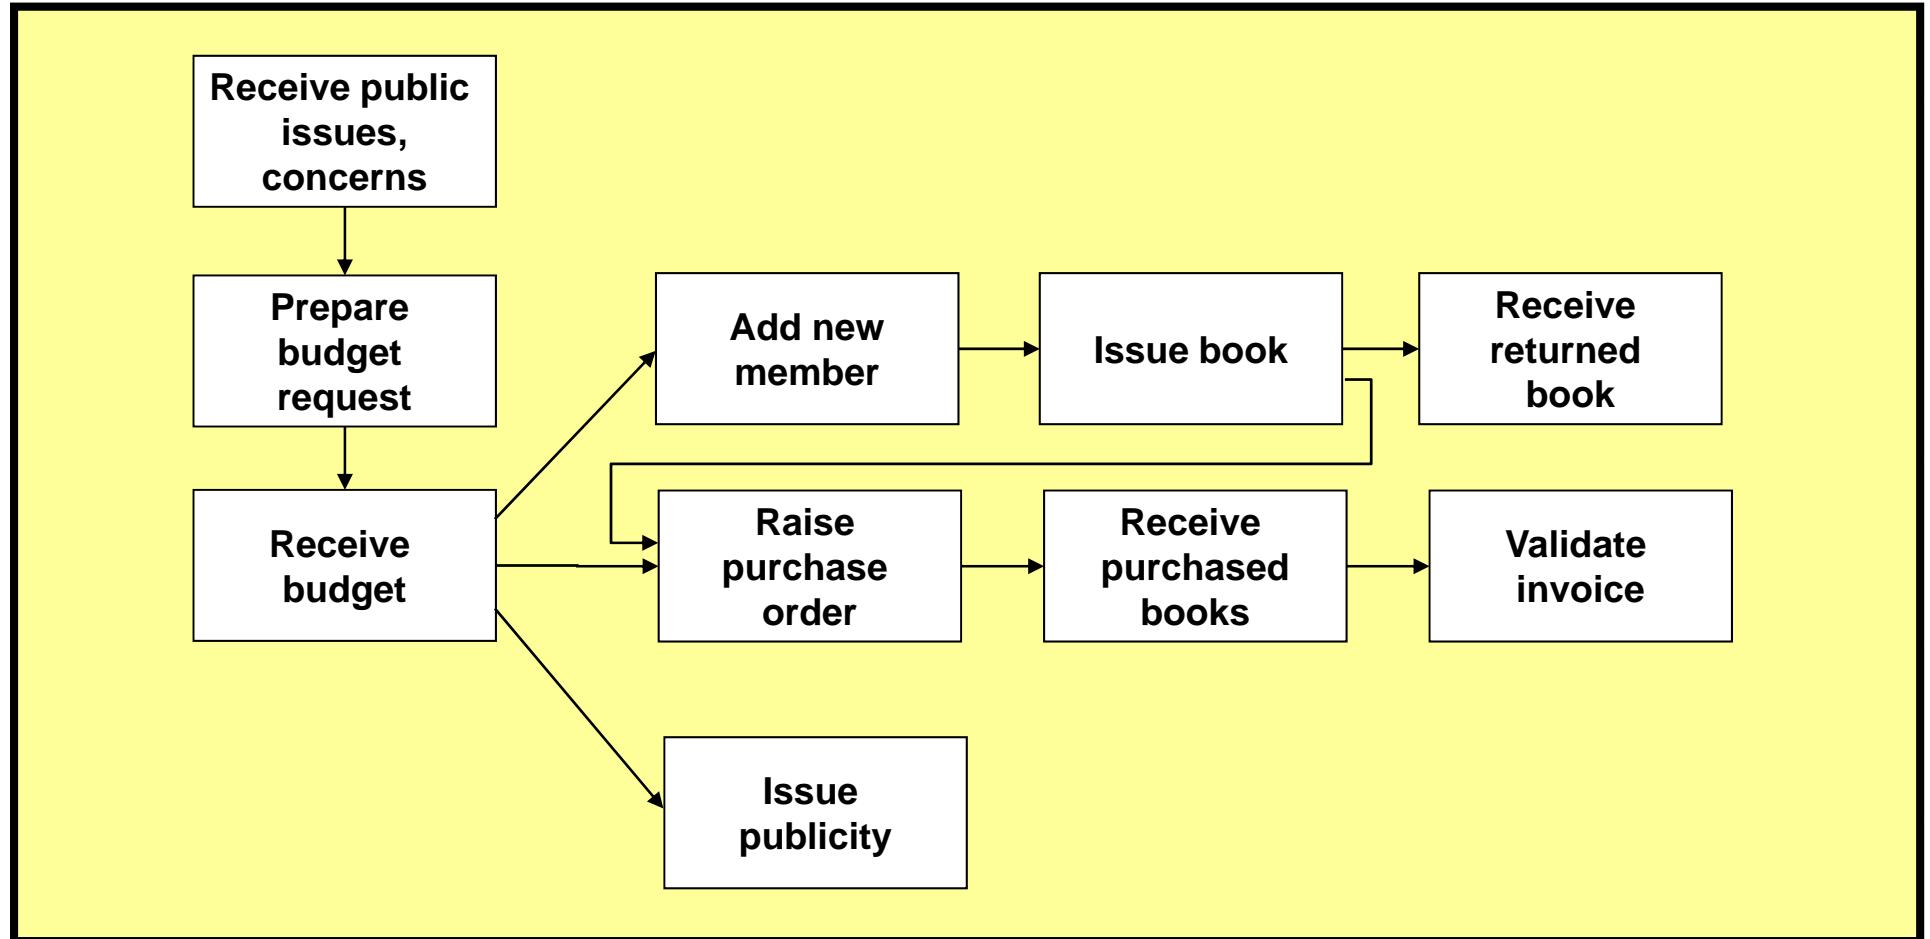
Receive public issues, concerns

Prepare budget request

Receive budget

Add new member

Issue book

Receive returned book

Raise purchase order

Receive purchased books

Validate invoice

Issue publicity